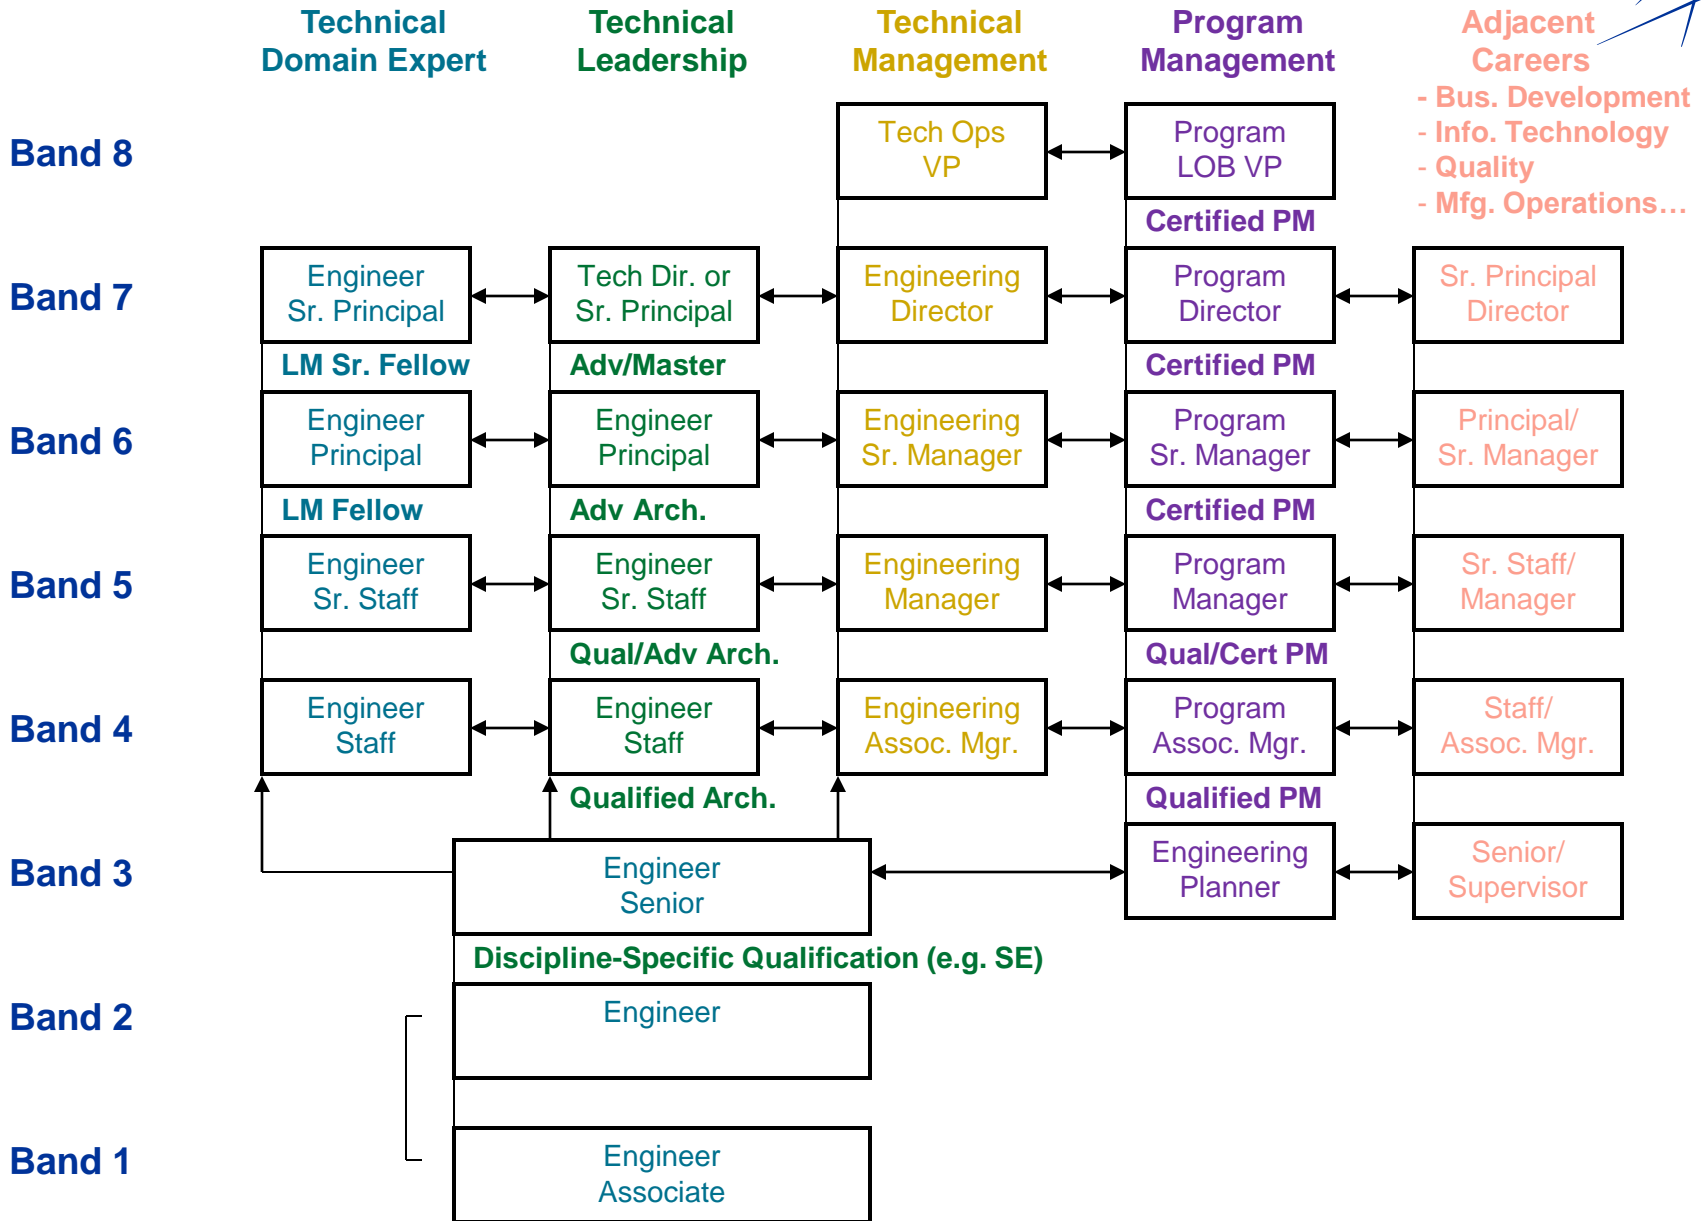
Technical Domain Expert

Technical Leadership

Technical Management

Program Management

Adjacent Careers
- Bus. Development
- Info. Technology
- Quality
- Mfg. Operations…

Band 8
Tech Ops VP
Program LOB VP
Certified PM

Band 7
Engineer Sr. Principal
Tech Dir. or Sr. Principal
Engineering Director
Program Director
Sr. Principal Director
LM Sr. Fellow
Adv/Master
Certified PM

Band 6
Engineer Principal
Engineer Principal
Engineering Sr. Manager
Program Sr. Manager
Principal/ Sr. Manager
LM Fellow
Adv Arch.
Certified PM

Band 5
Engineer Sr. Staff
Engineer Sr. Staff
Engineering Manager
Program Manager
Sr. Staff/ Manager
Qual/Adv Arch.
Qual/Cert PM

Band 4
Engineer Staff
Engineer Staff
Engineering Assoc. Mgr.
Program Assoc. Mgr.
Staff/ Assoc. Mgr.
Qualified Arch.
Qualified PM

Band 3
Engineer Senior
Engineering Planner
Senior/ Supervisor
Discipline-Specific Qualification (e.g. SE)

Band 2
Engineer

Band 1
Engineer Associate